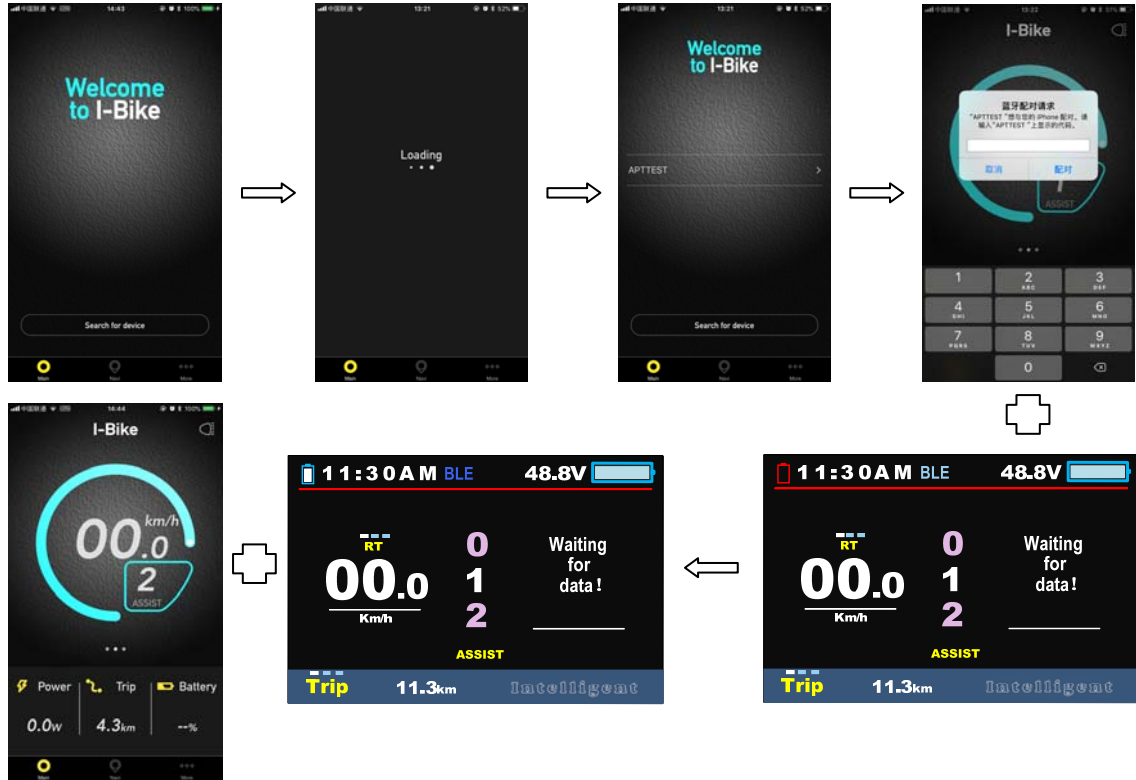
14:43

Welcome to I-Bike

Search for device

Main Navi More

13:21

Loading

Main Navi More

13:21

Welcome to I-Bike

APTTEST

Search for device

Main Navi More

13:22

I-Bike

蓝牙配对请求

"APTTEST"想与您的 iPhone 配对。请输入"APTTEST"上显示的代码。

取消 配对

ASSIST

1
2 ABC
3 DEF
4 GHI
5 JKL
6 MNO
7 PQRS
8 TUV
9 WXYZ
0

14:44

I-Bike

00.0 km/h

2 ASSIST

Power 0.0w

Trip 4.3km

Battery --%

Main Navi More

11:30AM BLE 48.8V

RT

00.0

Km/h

0
1
2

ASSIST

Waiting for data!

Trip 11.3km Intelligent

11:30AM BLE 48.8V

RT

00.0

Km/h

0
1
2

ASSIST

Waiting for data!

Trip 11.3km Intelligent